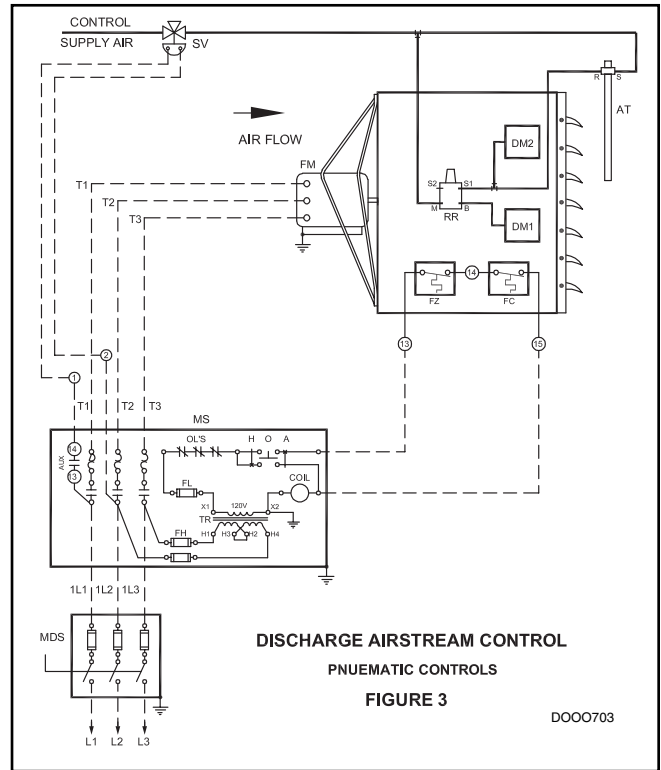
CONTROL
SUPPLY AIR
SV
AT
R S
AIR FLOW
DM2
FM
T1
T2
T3
S2 S1
M B
RR
DM1
14
FZ
FC
13
15
2
1
T1 T2 T3
MS
OL'S
H O A
AUX
14
13
FL
COIL
X1
120V
X2
TR
FH
H1
H3 H2
H4
1L1 1L2 1L3
MDS
DISCHARGE AIRSTREAM CONTROL
PNUEMATIC CONTROLS
FIGURE 3
DOOO703
L1 L2 L3